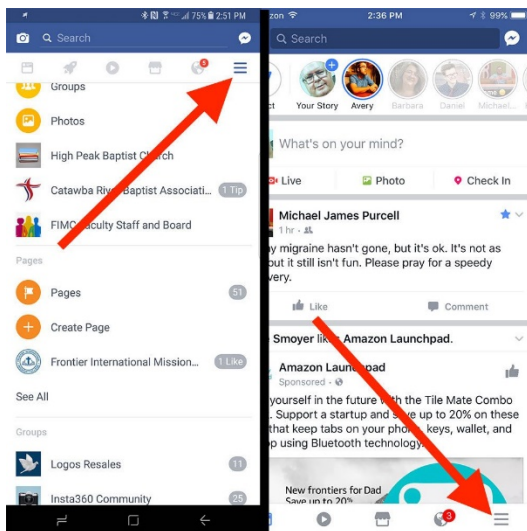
75% 2:51 PM

Search

5

Groups

Photos

High Peak Baptist Church

Catawba River Baptist Associati... 1 Tip

FIMC Faculty Staff and Board

Pages

Pages 51

Create Page

Frontier International Mission... 1 Like

See All

Groups

Logos Resales 11

Insta360 Community 25

zon 2:36 PM 99%

Search

ct Your Story Avery Barbara Daniel Michael...

What's on your mind?

Live Photo Check In

Michael James Purcell

1 hr

y migraine hasn't gone, but it's ok. It's not as t still isn't fun. Please pray for a speedy very.

Like Comment

Smoyer likes Amazon Launchpad.

Amazon Launchpad

Sponsored

yourself in the future with the Tile Mate Combo . Support a startup and save up to 20% on these that keep tabs on your phone, keys, wallet, and p using Bluetooth technology.

New frontiers for Dad Save up to 20%

3